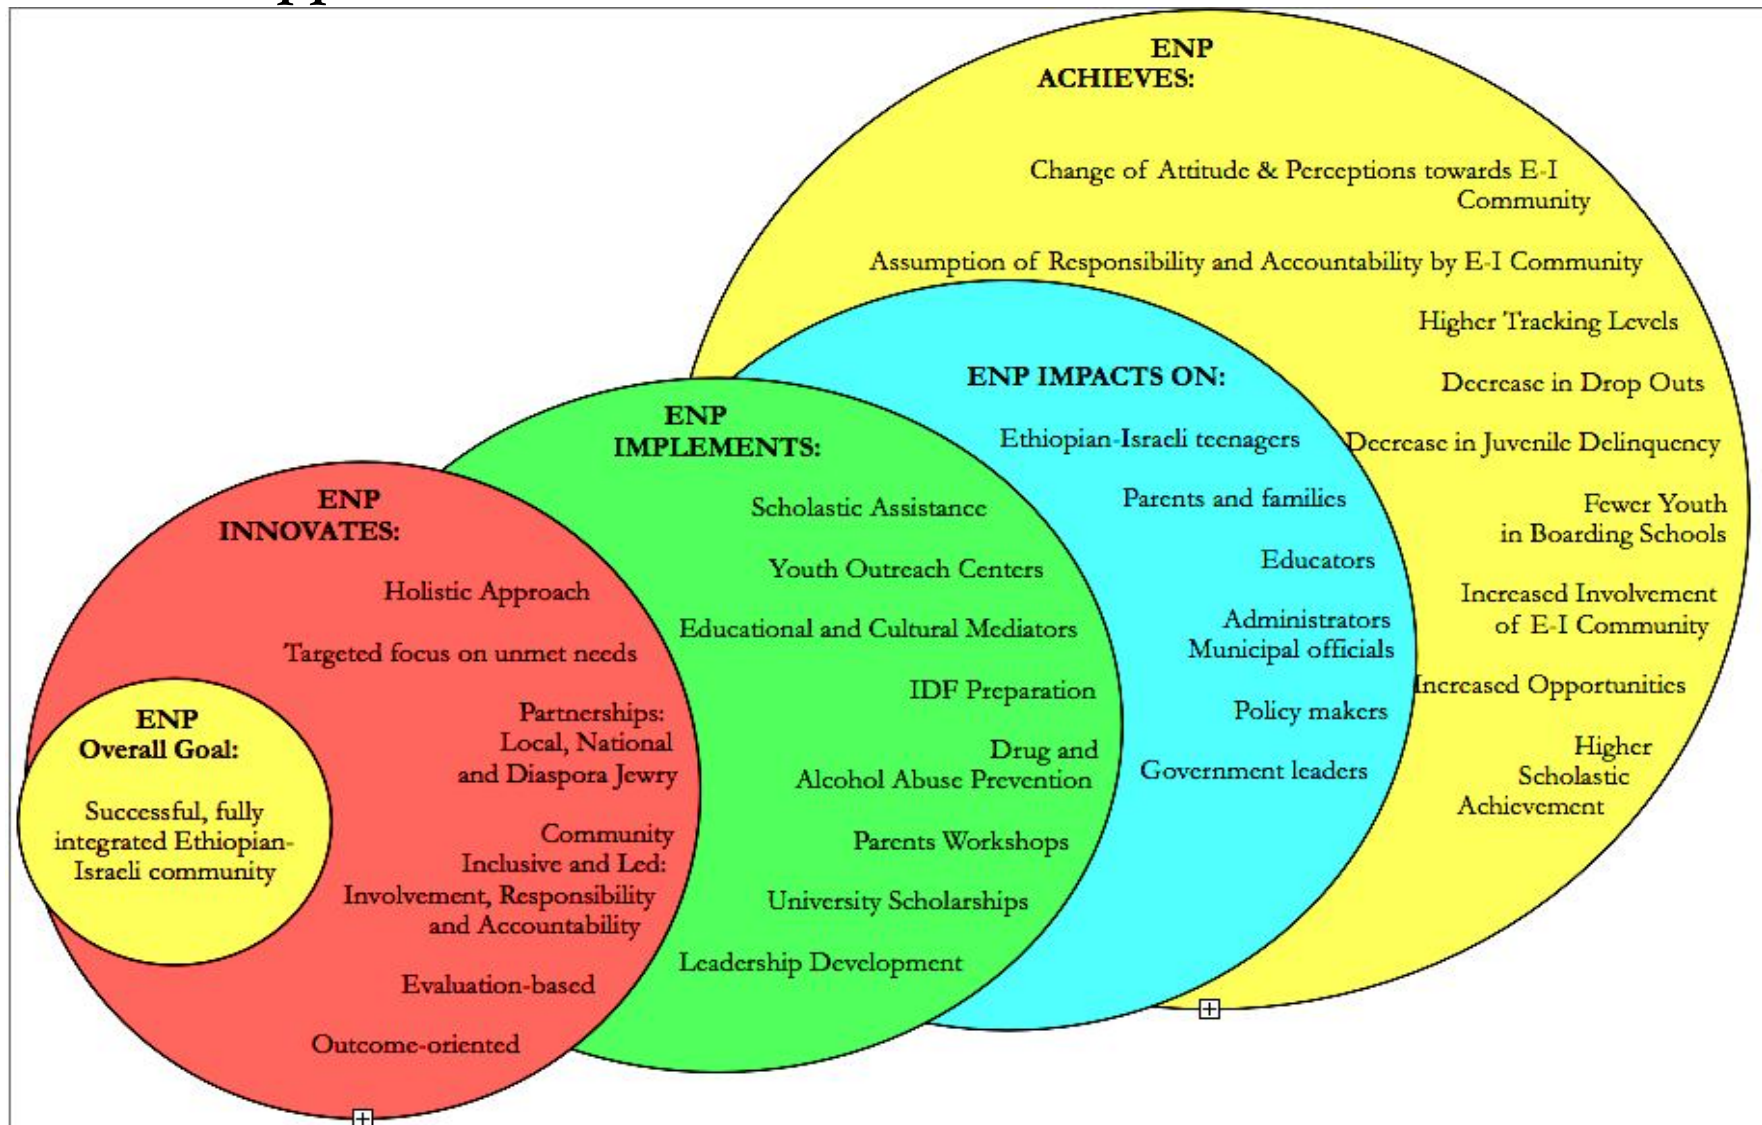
ENP ACHIEVES:

Change of Attitude & Perceptions towards E-I Community

Assumption of Responsibility and Accountability by E-I Community

Higher Tracking Levels

Decrease in Drop Outs

Decrease in Juvenile Delinquency

Fewer Youth in Boarding Schools

Increased Involvement of E-I Community

Increased Opportunities

Higher Scholastic Achievement

ENP IMPACTS ON:

Ethiopian-Israeli teenagers

Parents and families

Educators

Administrators Municipal officials

Policy makers

Government leaders

ENP IMPLEMENTS:

Scholastic Assistance

Youth Outreach Centers

Educational and Cultural Mediators

IDF Preparation

Drug and Alcohol Abuse Prevention

Parents Workshops

University Scholarships

Leadership Development

ENP INNOVATES:

Holistic Approach

Targeted focus on unmet needs

Partnerships: Local, National and Diaspora Jewry

Community Inclusive and Led: Involvement, Responsibility and Accountability

Evaluation-based

Outcome-oriented

ENP Overall Goal:

Successful, fully integrated Ethiopian-Israeli community